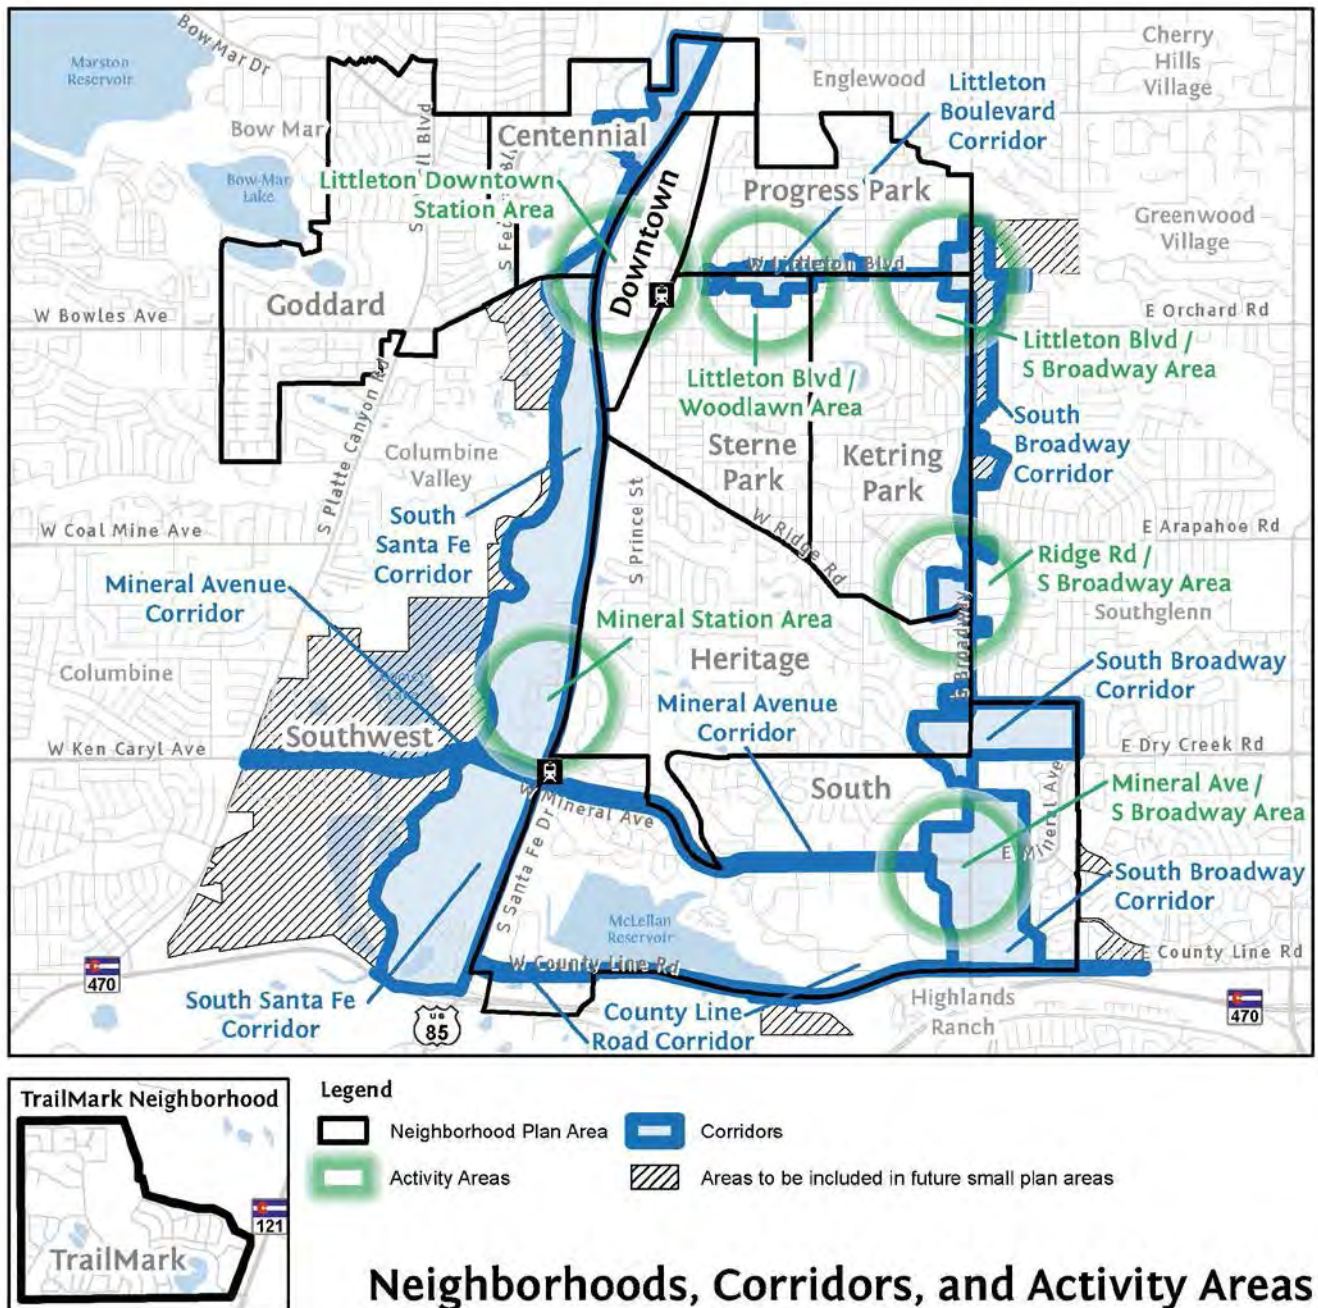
Bow Mar Dr

Marston Reservoir

Bow Mar

Bow Mar Lake

S Lowell Blvd

S Federal Blvd

Centennial

Englewood

Littleton Boulevard Corridor

Cherry Hills Village

Littleton Downtown Station Area

Downtown

Progress Park

Greenwood Village

W Littleton Blvd

Goddard

W Bowles Ave

E Orchard Rd

Littleton Blvd / S Broadway Area

S Platte Canyon Rd

Littleton Blvd / Woodlawn Area

South Broadway Corridor

Columbine Valley

Sterne Park

Ketring Park

South Santa Fe Corridor

W Coal Mine Ave

S Prince St

W Ridge Rd

E Arapahoe Rd

Ridge Rd / S Broadway Area

Mineral Avenue Corridor

Southglenn

S Broadway

Mineral Station Area

Columbine

Heritage

South Broadway Corridor

Mineral Avenue Corridor

Southwest

W Ken Caryl Ave

E Dry Creek Rd

South

W Mineral Ave

S Mineral Ave

Mineral Ave / S Broadway Area

E Mineral Ave

S Santa Fe Dr

South Broadway Corridor

McLellan Reservoir

W County Line Rd

E County Line Rd

470

South Santa Fe Corridor

85

County Line Road Corridor

Highlands Ranch

470

TrailMark Neighborhood

121

TrailMark

Legend

Neighborhood Plan Area

Corridors

Activity Areas

Areas to be included in future small plan areas

Neighborhoods, Corridors, and Activity Areas